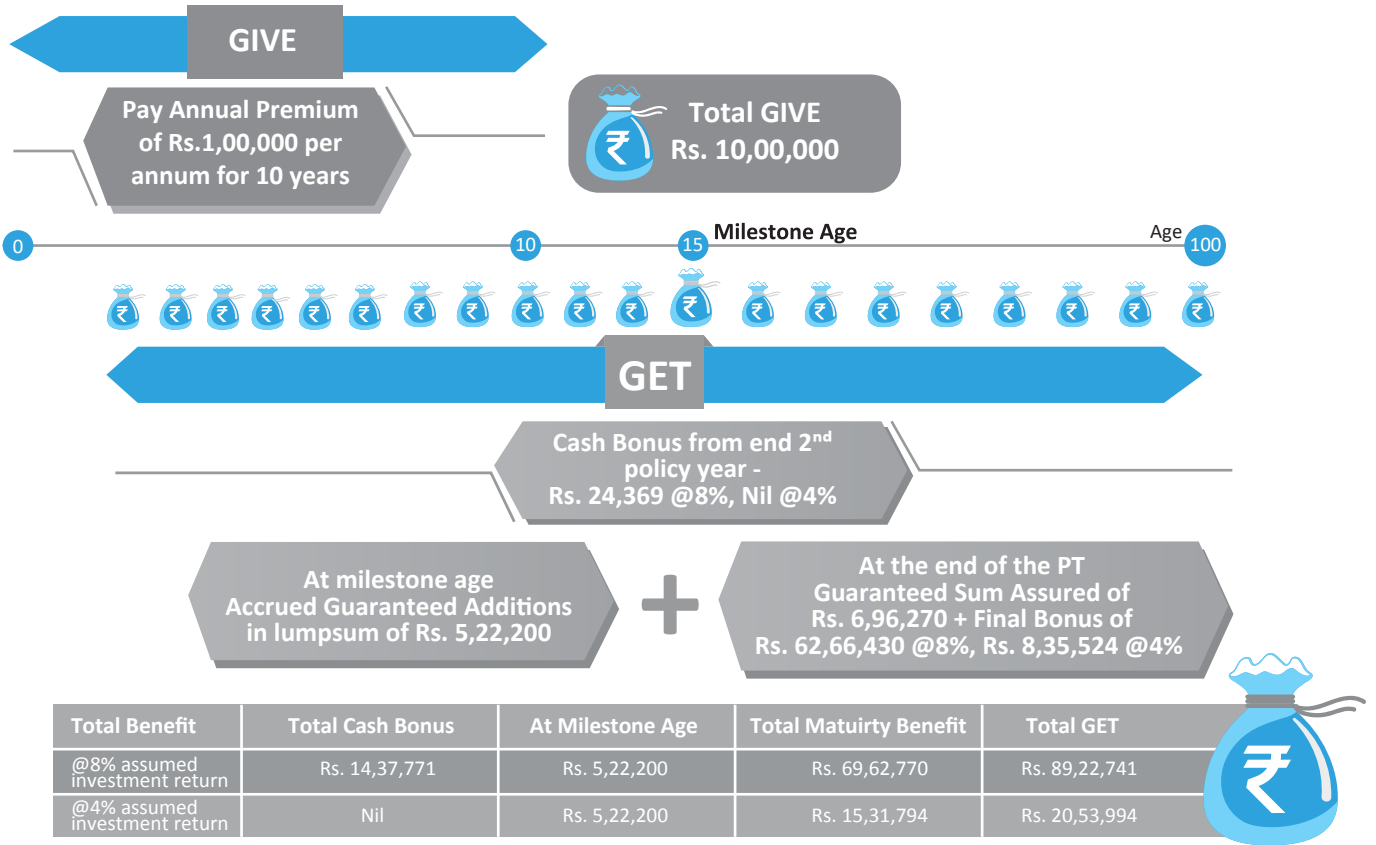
GIVE

Pay Annual Premium of Rs.1,00,000 per annum for 10 years

Total GIVE Rs. 10,00,000

0

10

15

Milestone Age

Age

100

GET

Cash Bonus from end 2$^{nd}$ policy year - Rs. 24,369 @8%, Nil @4%

At milestone age Accrued Guaranteed Additions in lumpsum of Rs. 5,22,200

+

At the end of the PT Guaranteed Sum Assured of Rs. 6,96,270 + Final Bonus of Rs. 62,66,430 @8%, Rs. 8,35,524 @4%

| Total Benefit | Total Cash Bonus | At Milestone Age | Total Matuirty Benefit | Total GET |
|---|---|---|---|---|
| @8% assumed investment return | Rs. 14,37,771 | Rs. 5,22,200 | Rs. 69,62,770 | Rs. 89,22,741 |
| @4% assumed investment return | Nil | Rs. 5,22,200 | Rs. 15,31,794 | Rs. 20,53,994 |